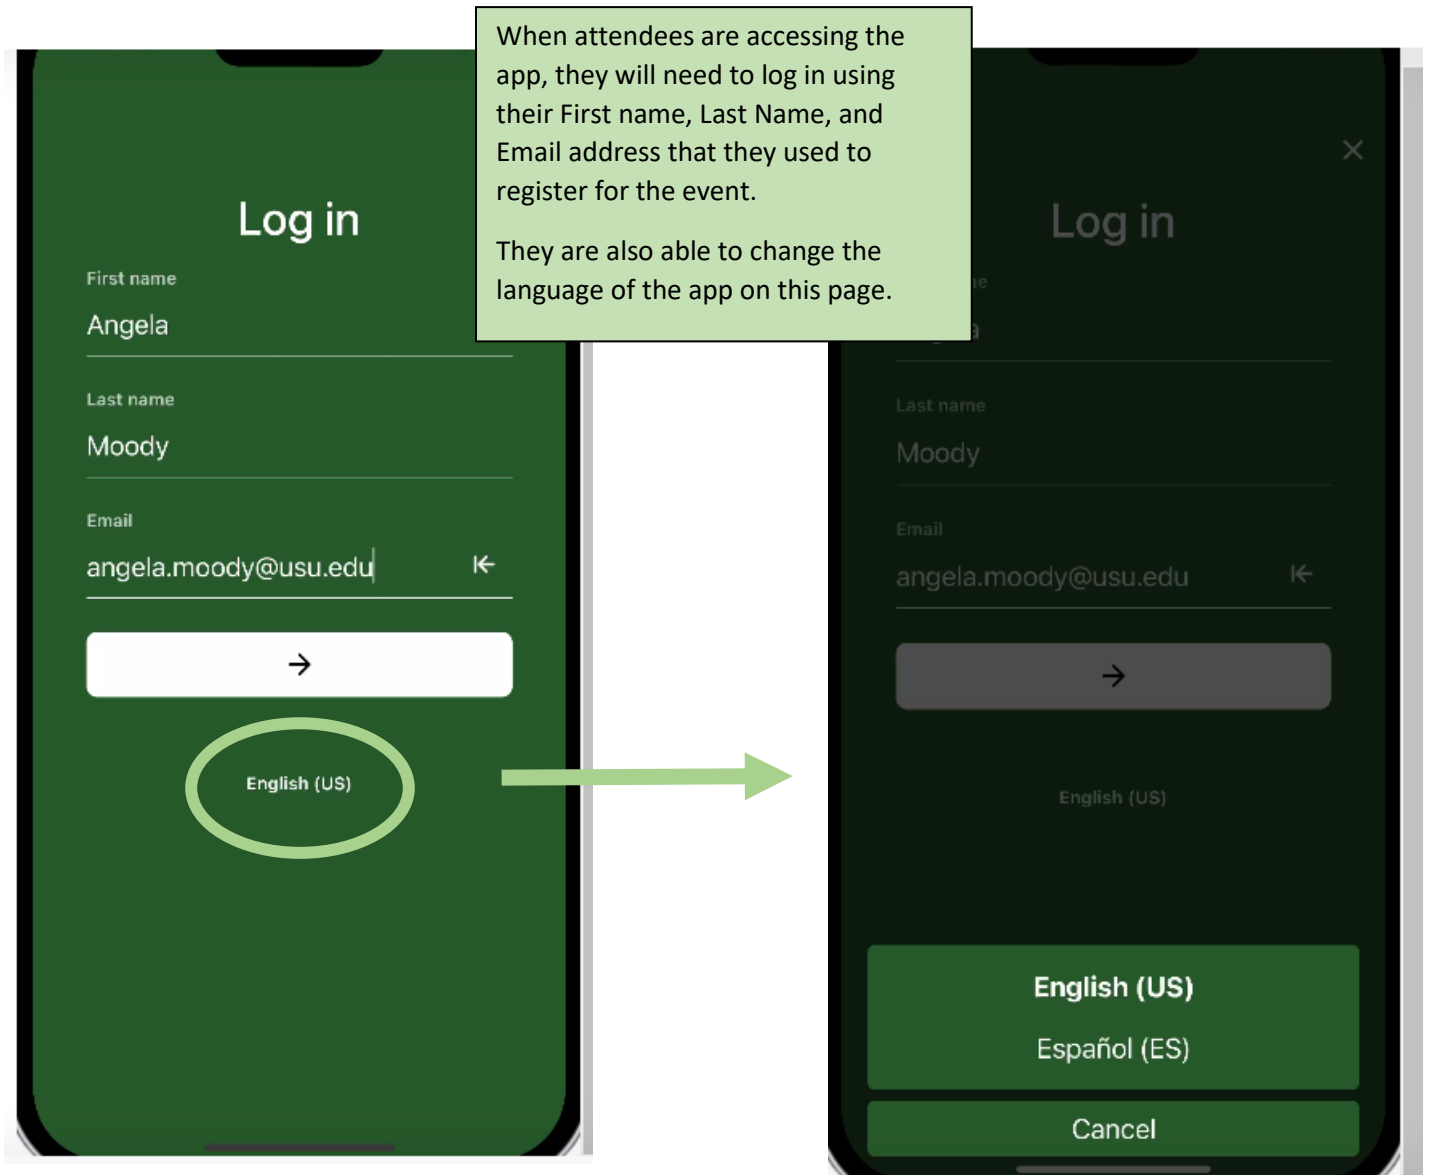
Log in

First name

Angela

Last name

Moody

Email

angela.moody@usu.edu

→

English (US)

When attendees are accessing the app, they will need to log in using their First name, Last Name, and Email address that they used to register for the event.

They are also able to change the language of the app on this page.

×

Log in

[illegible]e

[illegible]

Last name

Moody

Email

angela.moody@usu.edu

→

English (US)

English (US)

Español (ES)

Cancel